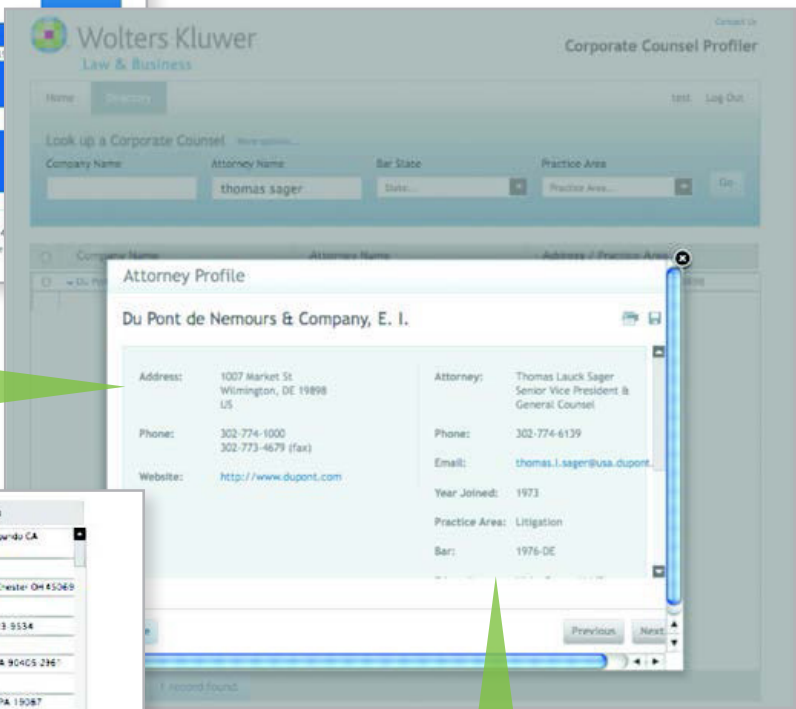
Contact Us

Wolters Kluwer
Law & Business

Corporate Counsel Profiler

Home
Directory
test Log Out

Look up a Corporate Counsel More options...

Company Name
Attorney Name
Bar State
Practice Area

thomas sager
State...
Practice Area...
Go

Company Name
Attorney Name
Address / Practice Area

Du Pont

Attorney Profile

Du Pont de Nemours & Company, E. I.

| | | | |
|---|---|---|---|
| Address: | 1007 Market St Wilmington, DE 19898 US | Attorney: | Thomas Lauck Sager Senior Vice President & General Counsel |
| Phone: | 302-774-1000 302-773-4679 (fax) | Phone: | 302-774-6139 |
| Website: | http://www.dupont.com | Email: | thomas.l.sager@usa.dupont. |
| | | Year Joined: | 1973 |
| | | Practice Area: | Litigation |
| | | Bar: | 1976-DE |

Previous
Next

1 record found

gundo CA
Chester OH 45069
3 9534
A 90405 2961
PA 19087